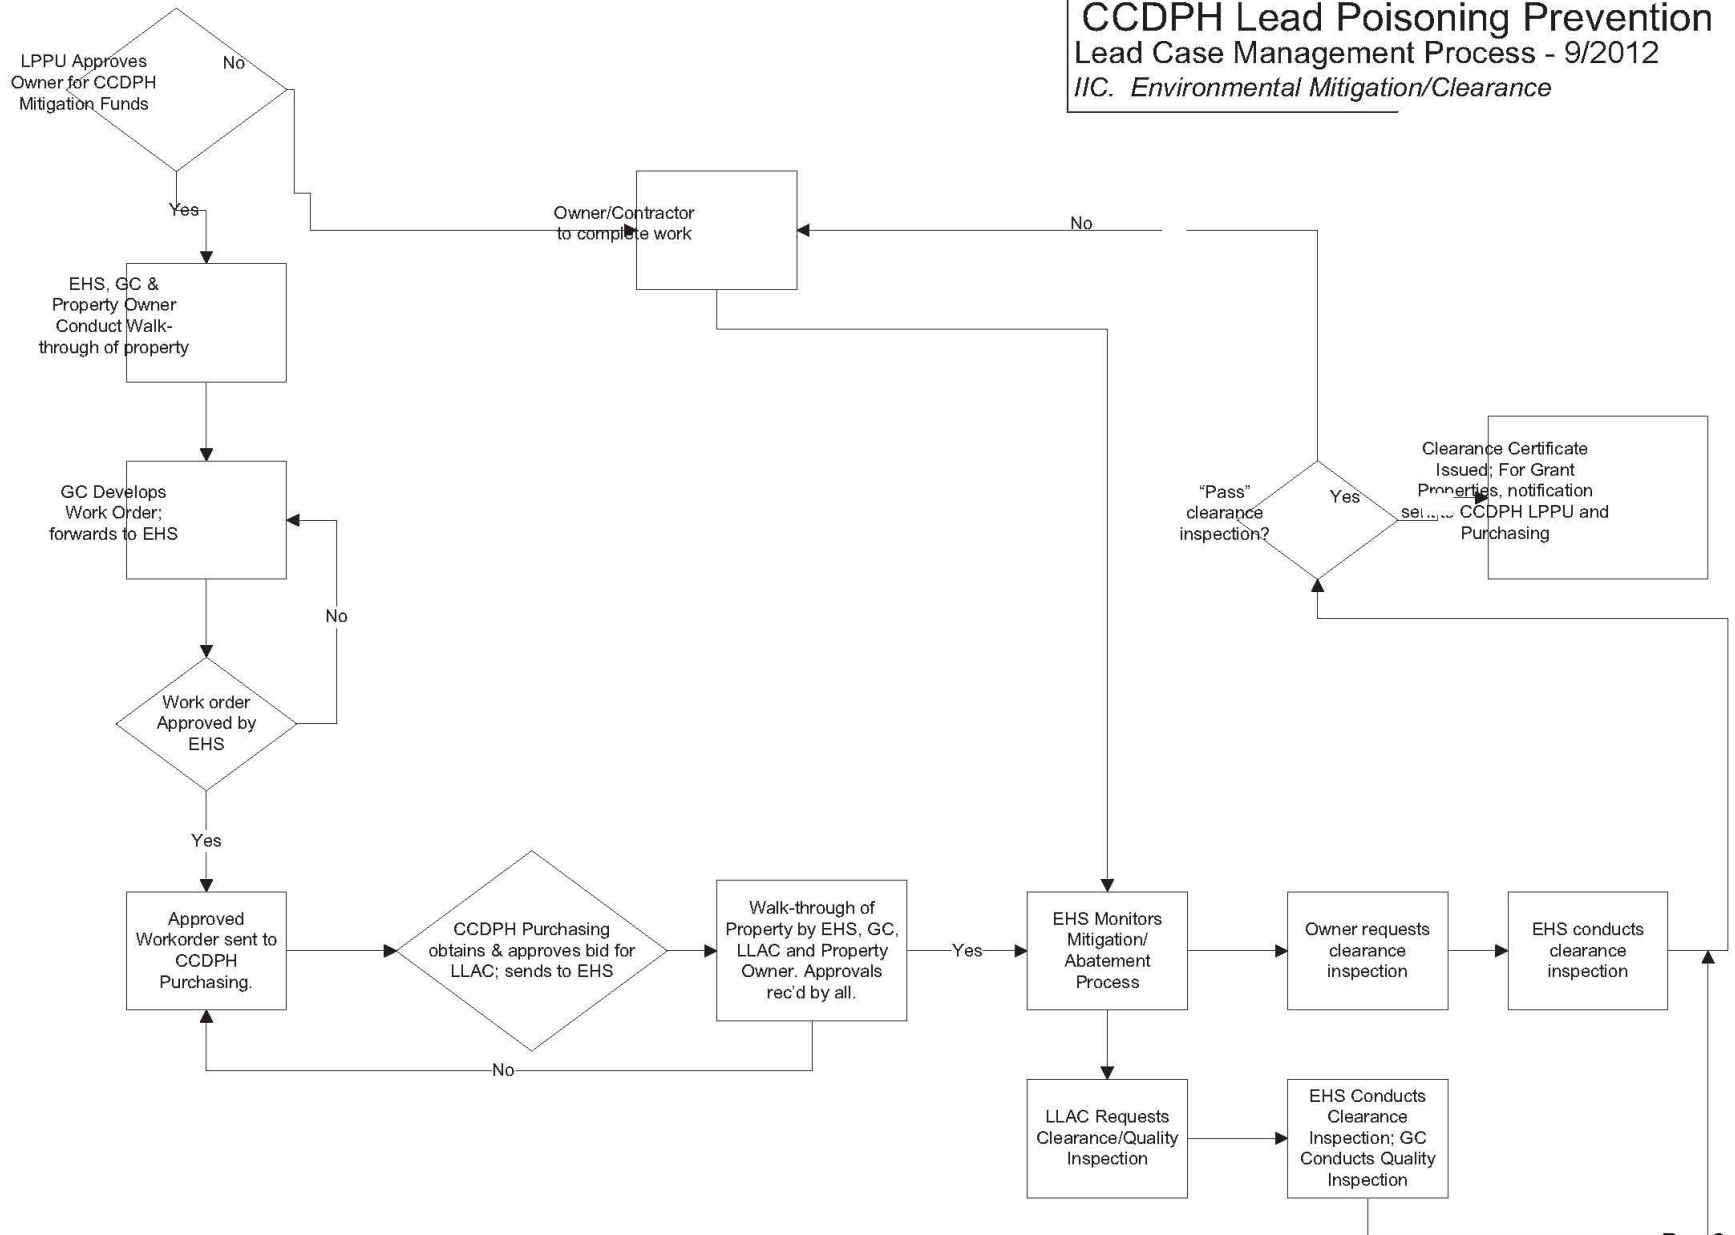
CCDPH Lead Poisoning Prevention
Lead Case Management Process - 9/2012
IIC. Environmental Mitigation/Clearance

LPPU Approves Owner for CCDPH Mitigation Funds

No

Yes

Owner/Contractor to complete work

No

EHS, GC & Property Owner Conduct Walk-through of property

GC Develops Work Order; forwards to EHS

No

Work order Approved by EHS

Yes

"Pass" clearance inspection?

Yes

Clearance Certificate Issued; For Grant Properties, notification sent to CCDPH LPPU and Purchasing

Approved Workorder sent to CCDPH Purchasing.

CCDPH Purchasing obtains & approves bid for LLAC; sends to EHS

Walk-through of Property by EHS, GC, LLAC and Property Owner. Approvals rec'd by all.

Yes

EHS Monitors Mitigation/ Abatement Process

Owner requests clearance inspection

EHS conducts clearance inspection

No

LLAC Requests Clearance/Quality Inspection

EHS Conducts Clearance Inspection; GC Conducts Quality Inspection